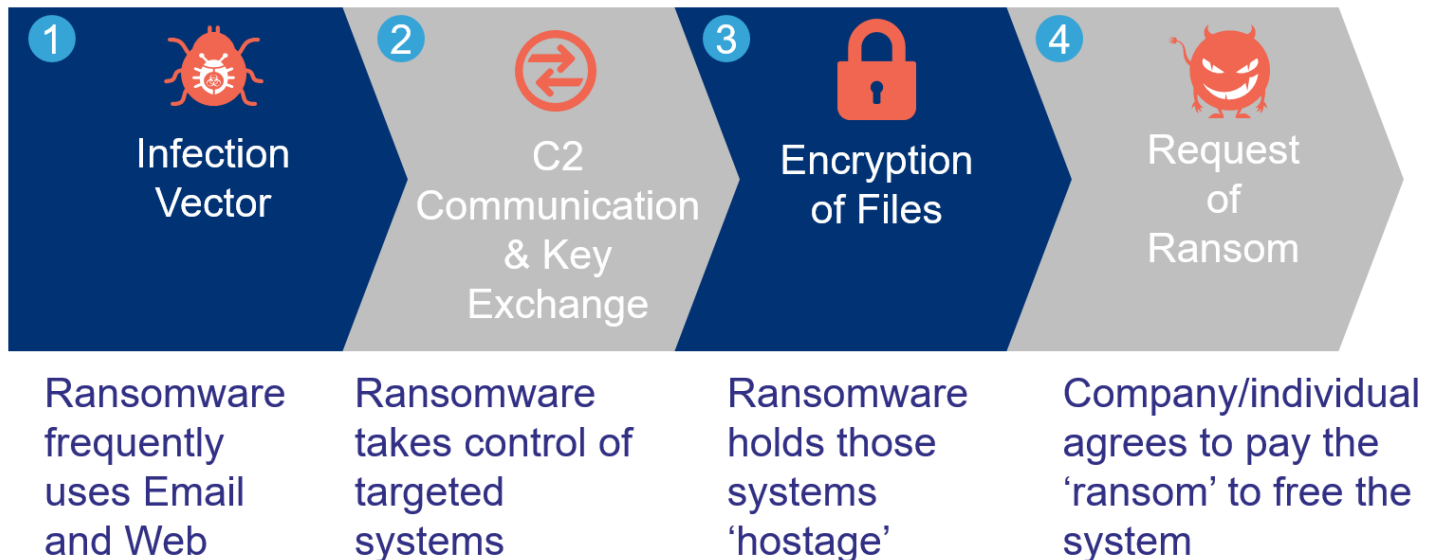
1
Infection Vector

2
C2 Communication & Key Exchange

3
Encryption of Files

4
Request of Ransom

Ransomware frequently uses Email and Web

Ransomware takes control of targeted systems

Ransomware holds those systems ‘hostage’

Company/individual agrees to pay the ‘ransom’ to free the system